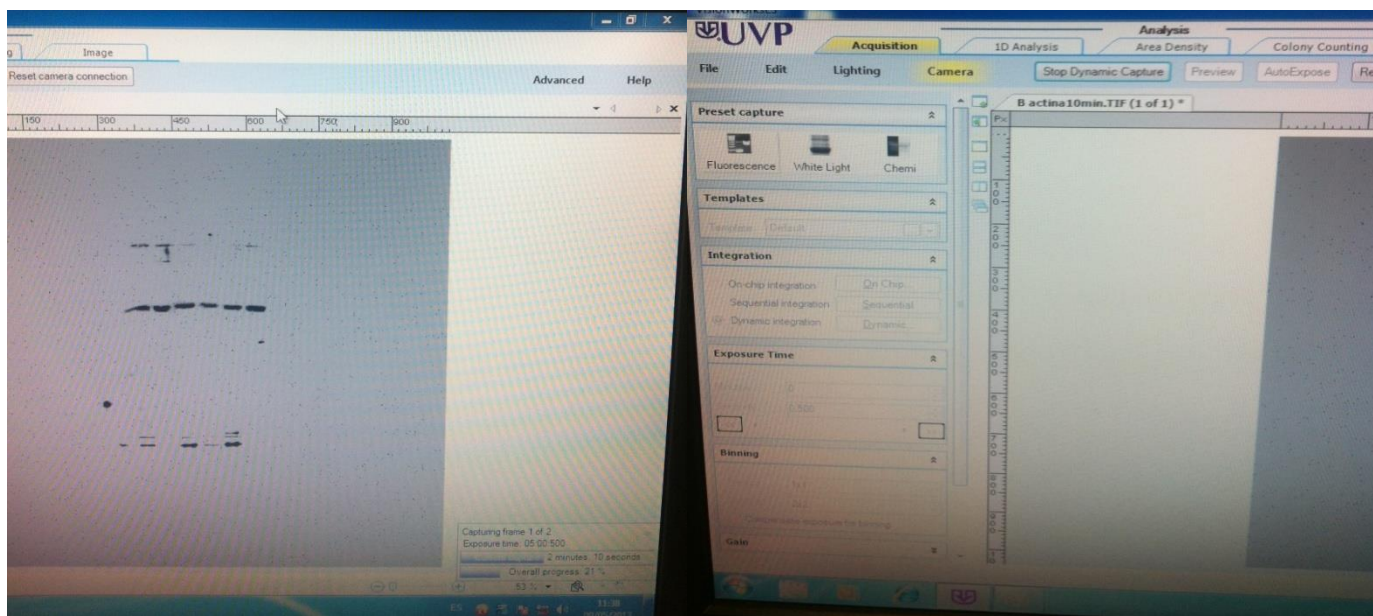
g
Image
Reset camera connection
Advanced
Help
150
300
450
600
750
900
Capturing frame 1 of 2
Exposure time: 05:00.500
2 minutes, 10 seconds
Overall progress: 21 %
53 %
ES
11:38

UVP
Analysis
Acquisition
1D Analysis
Area Density
Colony Counting
File
Edit
Lighting
Camera
Stop Dynamic Capture
Preview
AutoExpose
Re
B actina10min.TIF (1 of 1) *
Preset capture
Fluorescence
White Light
Chemi
Templates
Template: Default
Integration
On-chip integration
On Chip
Sequential integration
Sequential
Dynamic integration
Dynamic
Exposure Time
Binning
Gain